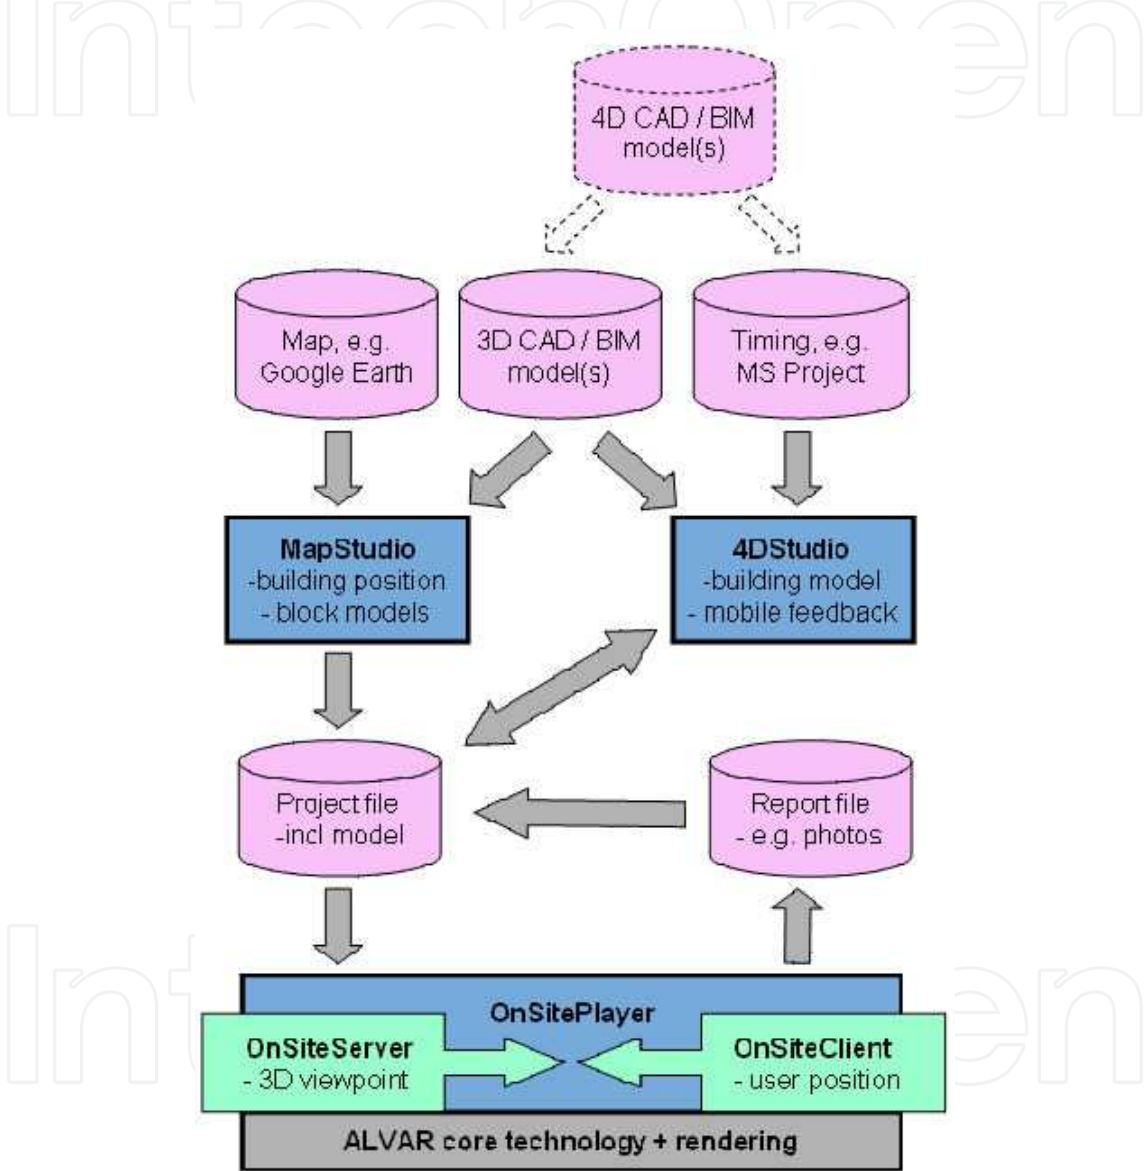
IntechOpen

4D CAD / BIM model(s)

Map, e.g. Google Earth

3D CAD / BIM model(s)

Timing, e.g. MS Project

**MapStudio**
-building position
- block models

**4DStudio**
-building model
- mobile feedback

Project file
-incl model

Report file
- e.g. photos

**OnSitePlayer**

**OnSiteServer**
- 3D viewpoint

**OnSiteClient**
- user position

**ALVAR core technology + rendering**

IntechOpen